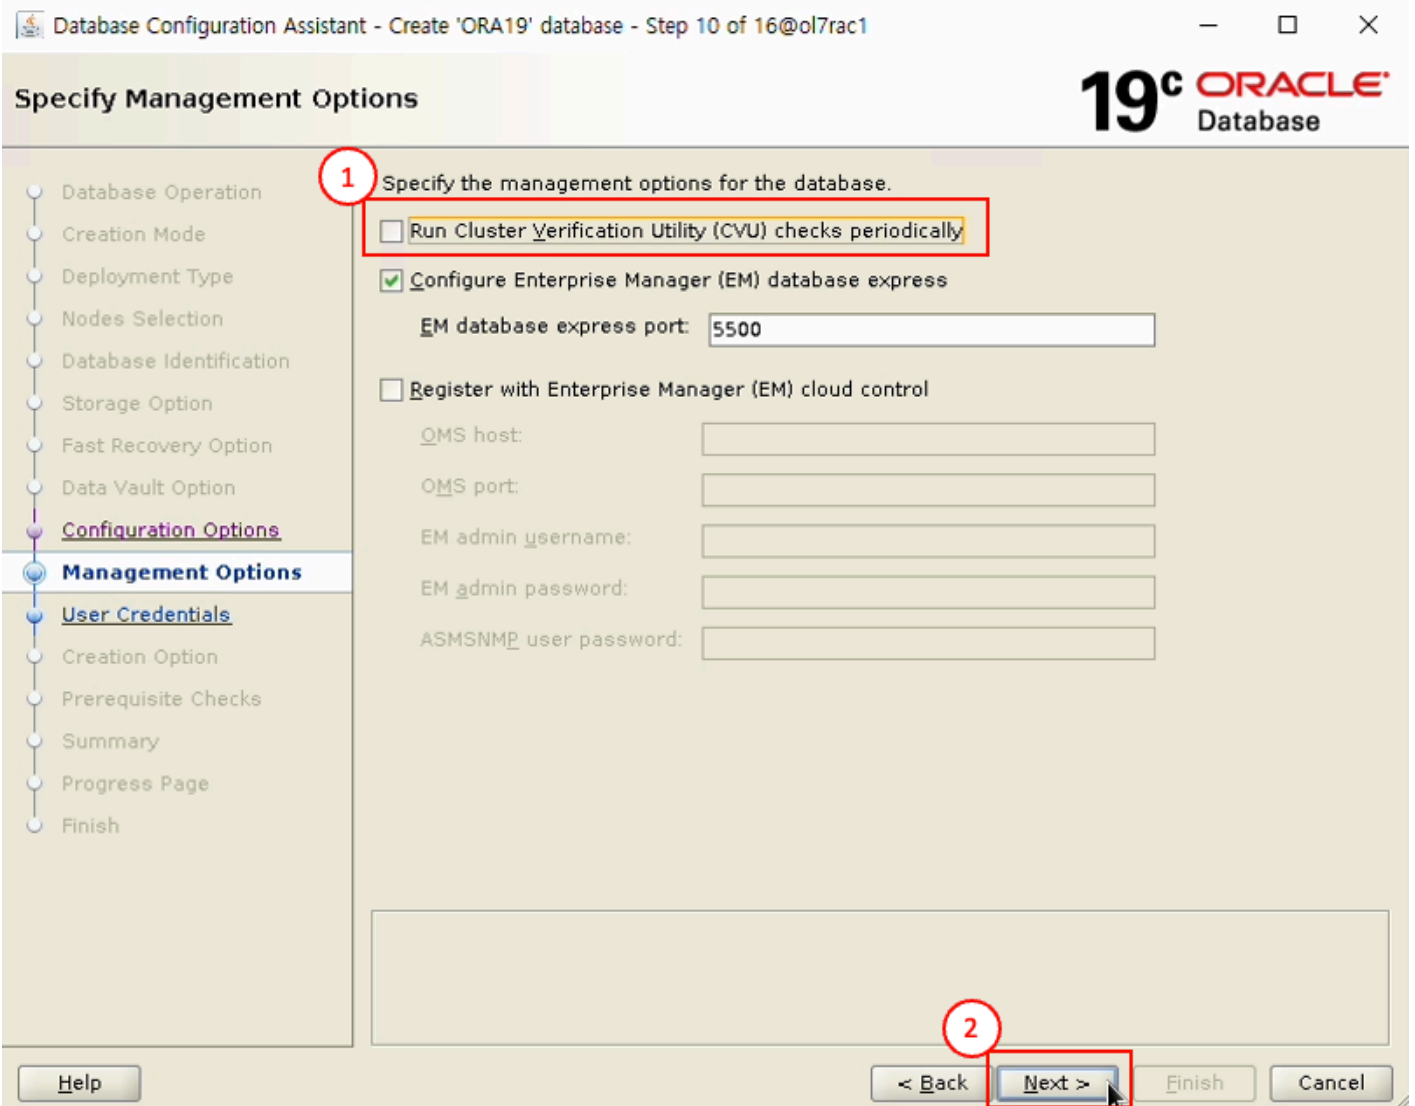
Database Configuration Assistant - Create 'ORA19' database - Step 10 of 16@ol7rac1

Specify Management Options

$19^c$ ORACLE Database

Database Operation
Creation Mode
Deployment Type
Nodes Selection
Database Identification
Storage Option
Fast Recovery Option
Data Vault Option
Configuration Options
Management Options
User Credentials
Creation Option
Prerequisite Checks
Summary
Progress Page
Finish

1

Specify the management options for the database.

Run Cluster Verification Utility (CVU) checks periodically

Configure Enterprise Manager (EM) database express

EM database express port: 5500

Register with Enterprise Manager (EM) cloud control

OMS host:

OMS port:

EM admin username:

EM admin password:

ASMSNMP user password:

2

Help

< Back

Next >

Finish

Cancel